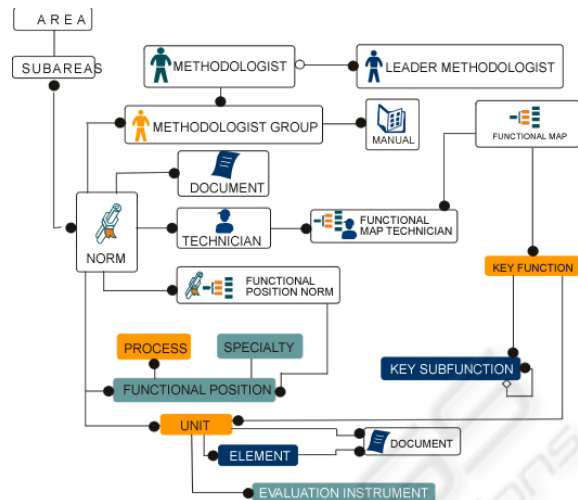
AREA

SUBAREAS

METHODOLOGIST

LEADER METHODOLOGIST

METHODOLOGIST GROUP

MANUAL

FUNCTIONAL MAP

DOCUMENT

NORM

TECHNICIAN

FUNCTIONAL MAP TECHNICIAN

KEY FUNCTION

FUNCTIONAL POSITION NORM

PROCESS

SPECIALTY

KEY SUBFUNCTION

FUNCTIONAL POSITION

UNIT

DOCUMENT

ELEMENT

EVALUATION INSTRUMENT